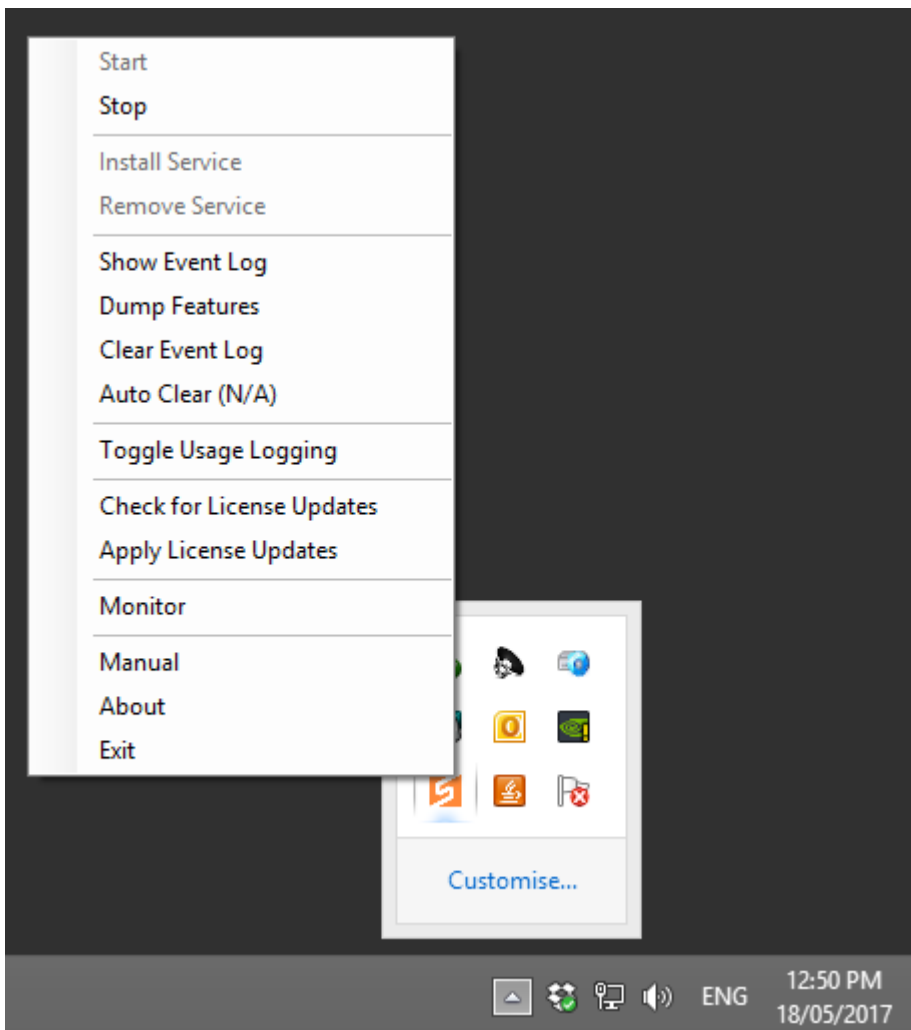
Start
Stop

Install Service
Remove Service

Show Event Log
Dump Features
Clear Event Log
Auto Clear (N/A)

Toggle Usage Logging

Check for License Updates
Apply License Updates

Monitor

Manual
About
Exit

Customise...

ENG
12:50 PM
18/05/2017